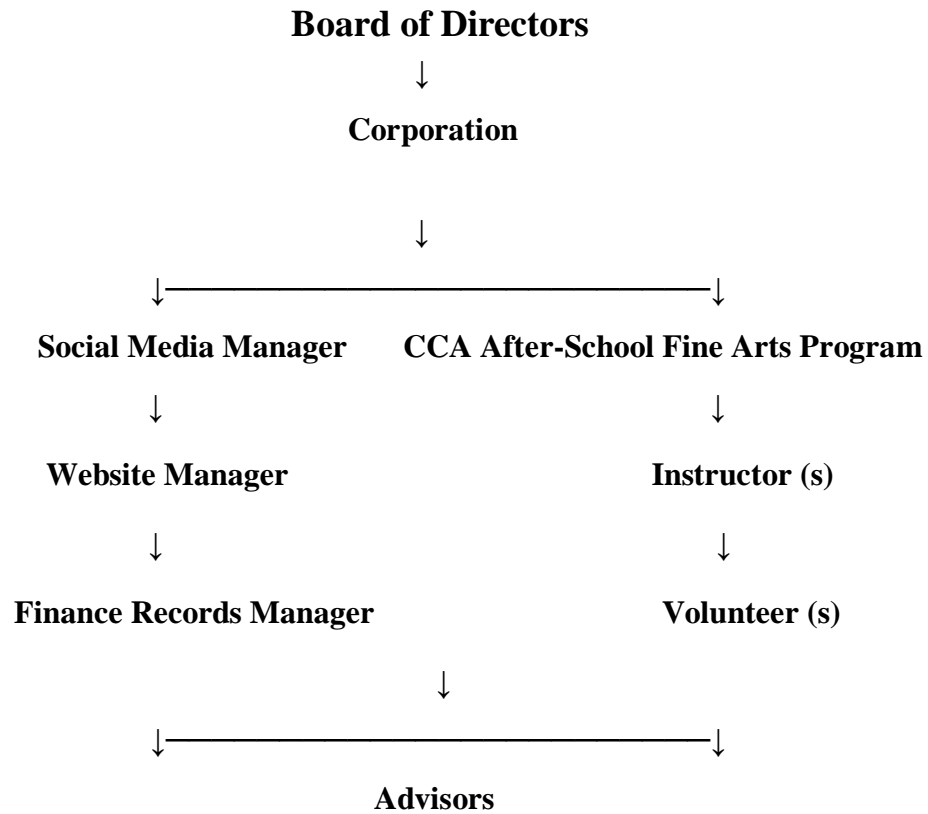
**Board of Directors**

↓

**Corporation**

↓

↓————————————————↓

**Social Media Manager** **CCA After-School Fine Arts Program**

↓ ↓

**Website Manager** **Instructor (s)**

↓ ↓

**Finance Records Manager** **Volunteer (s)**

↓

↓————————————————↓

**Advisors**